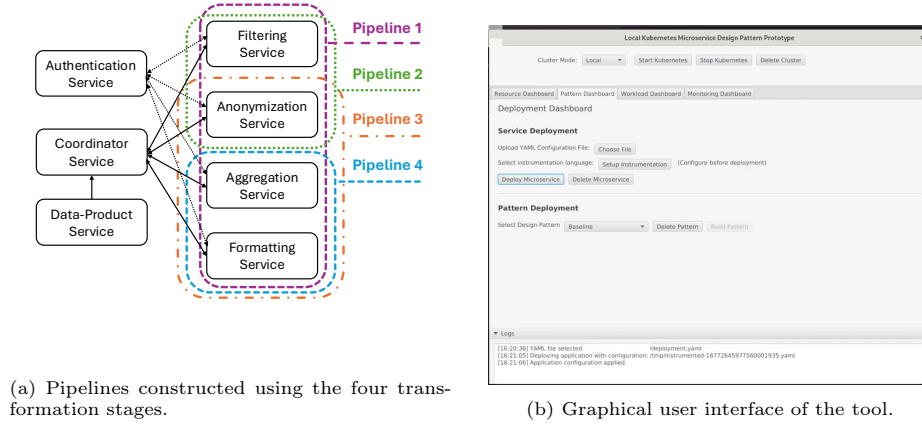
Authentication Service

Coordinator Service

Data-Product Service

Filtering Service

Anonymization Service

Aggregation Service

Formatting Service

Pipeline 1

Pipeline 2

Pipeline 3

Pipeline 4

(a) Pipelines constructed using the four transformation stages.

Local Kubernetes Microservice Design Pattern Prototype

Cluster Mode: Local Start Kubernetes Stop Kubernetes Delete Cluster

Resource Dashboard Pattern Dashboard Workload Dashboard Monitoring Dashboard

Deployment Dashboard

Service Deployment

Upload YAML Configuration File: Choose File

Select instrumentation language: Setup Instrumentation (Configure before deployment)

Deploy Microservice Delete Microservice

Pattern Deployment

Select Design Pattern Baseline Delete Pattern Build Pattern

▾ Logs

[16:20:36] YAML file selected /deployment.yaml
[16:21:05] Deploying application with configuration: /tmp/instrumented-1677264597756000l935.yaml
[16:21:06] Application configuration applied.

(b) Graphical user interface of the tool.